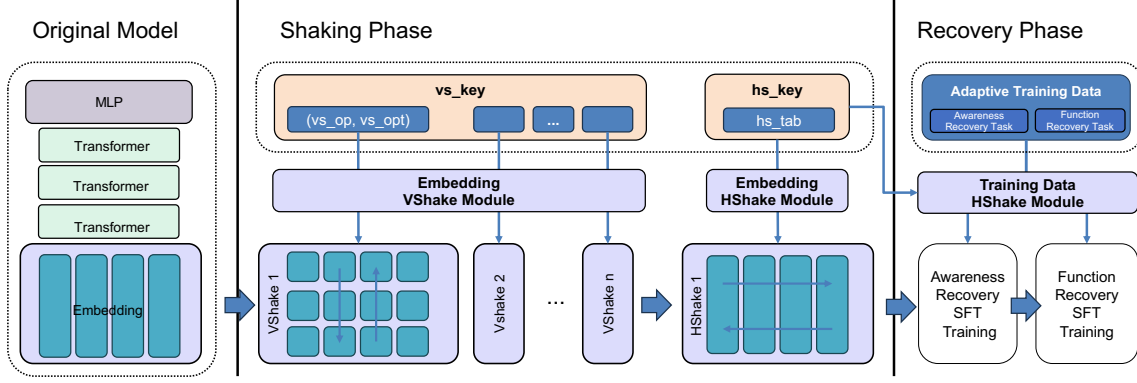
Original Model

MLP

Transformer

Transformer

Transformer

Embedding

Shaking Phase

vs_key

(vs_op, vs_opt)

...

hs_key

hs_tab

Embedding VShake Module

Embedding HShake Module

VShake 1

VShake 2

...

VShake n

HShake 1

Recovery Phase

Adaptive Training Data

Awareness Recovery Task

Function Recovery Task

Training Data HShake Module

Awareness Recovery SFT Training

Function Recovery SFT Training